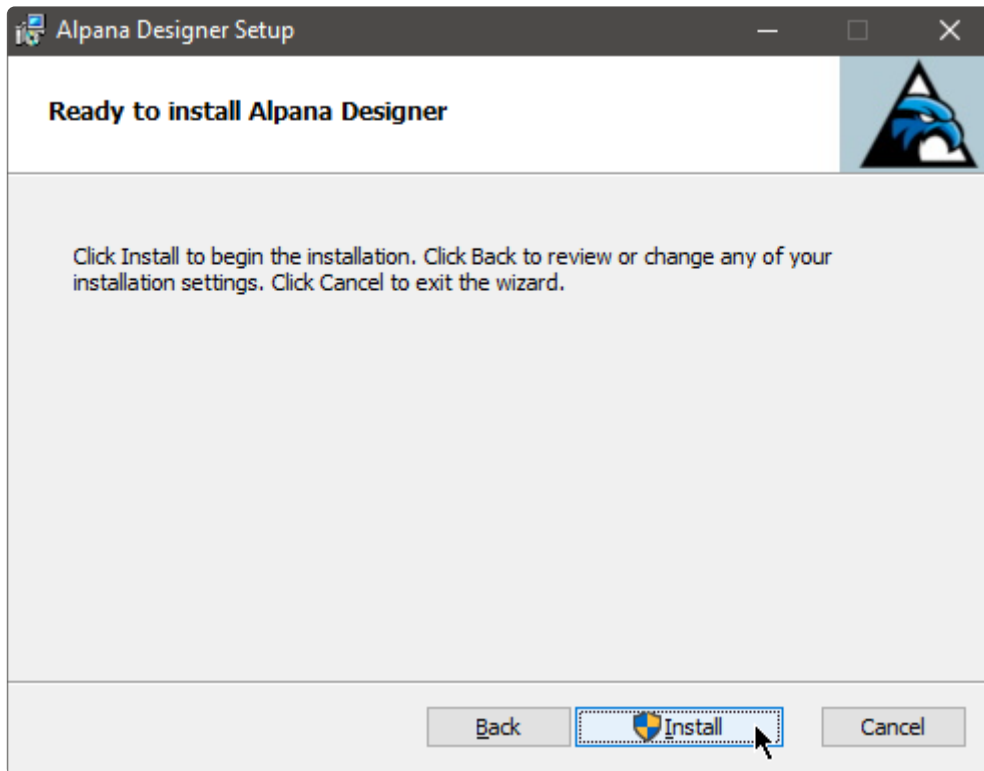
Alpana Designer Setup

Ready to install Alpana Designer

Click Install to begin the installation. Click Back to review or change any of your installation settings. Click Cancel to exit the wizard.

Back

Install

Cancel